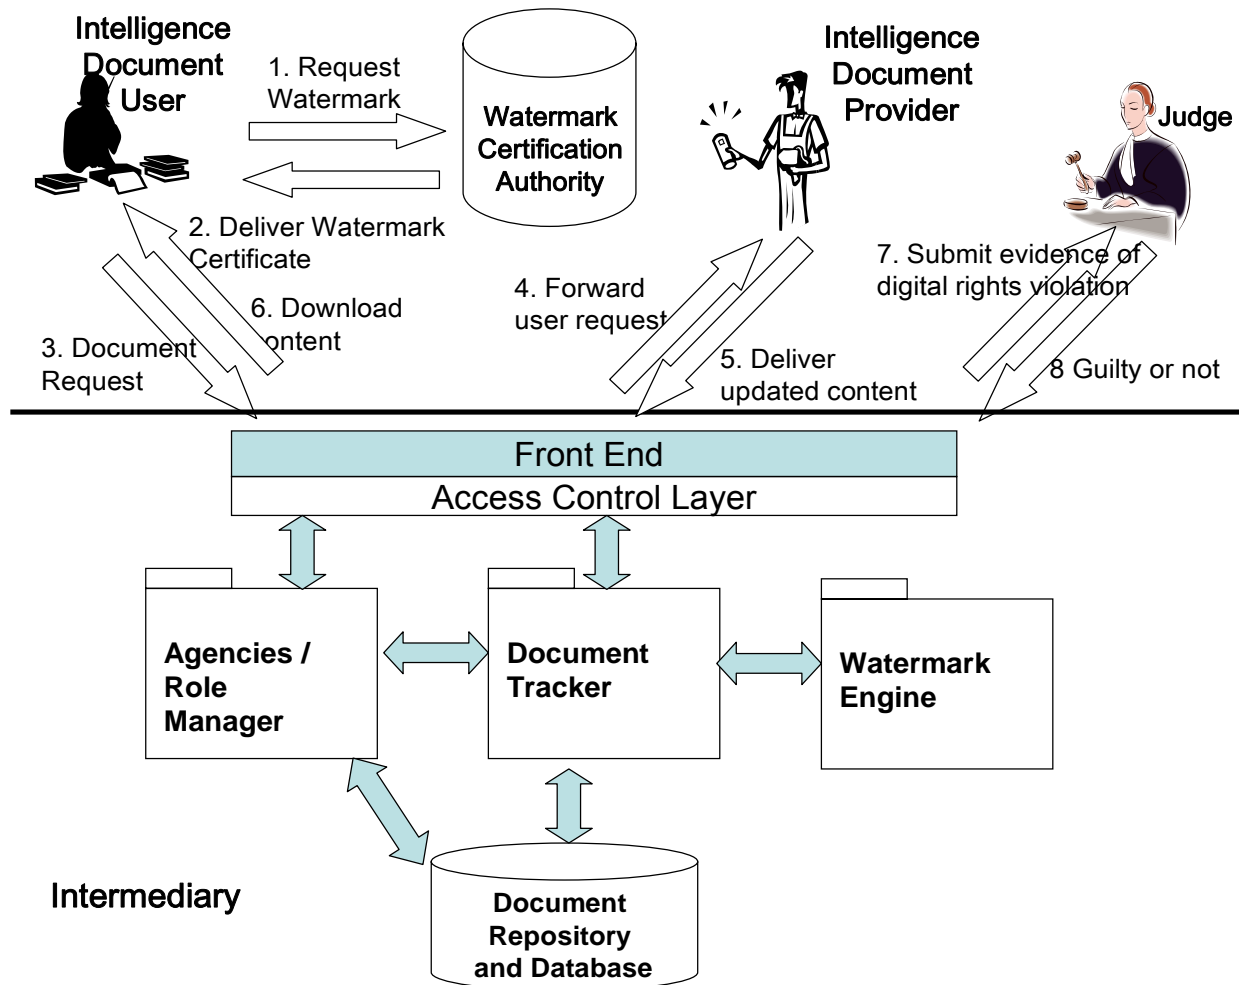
Intelligence Document User

1. Request Watermark

Watermark Certification Authority

Intelligence Document Provider

Judge

2. Deliver Watermark Certificate

6. Download content

3. Document Request

4. Forward user request

5. Deliver updated content

7. Submit evidence of digital rights violation

8 Guilty or not

Front End

Access Control Layer

Agencies / Role Manager

Document Tracker

Watermark Engine

Intermediary

Document Repository and Database